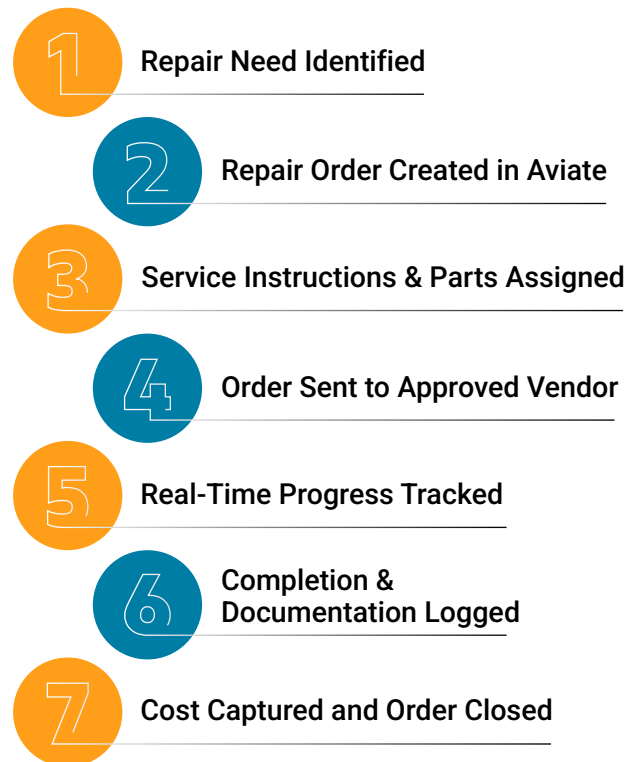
1 Repair Need Identified

2 Repair Order Created in Aviate

3 Service Instructions & Parts Assigned

4 Order Sent to Approved Vendor

5 Real-Time Progress Tracked

6 Completion & Documentation Logged

7 Cost Captured and Order Closed